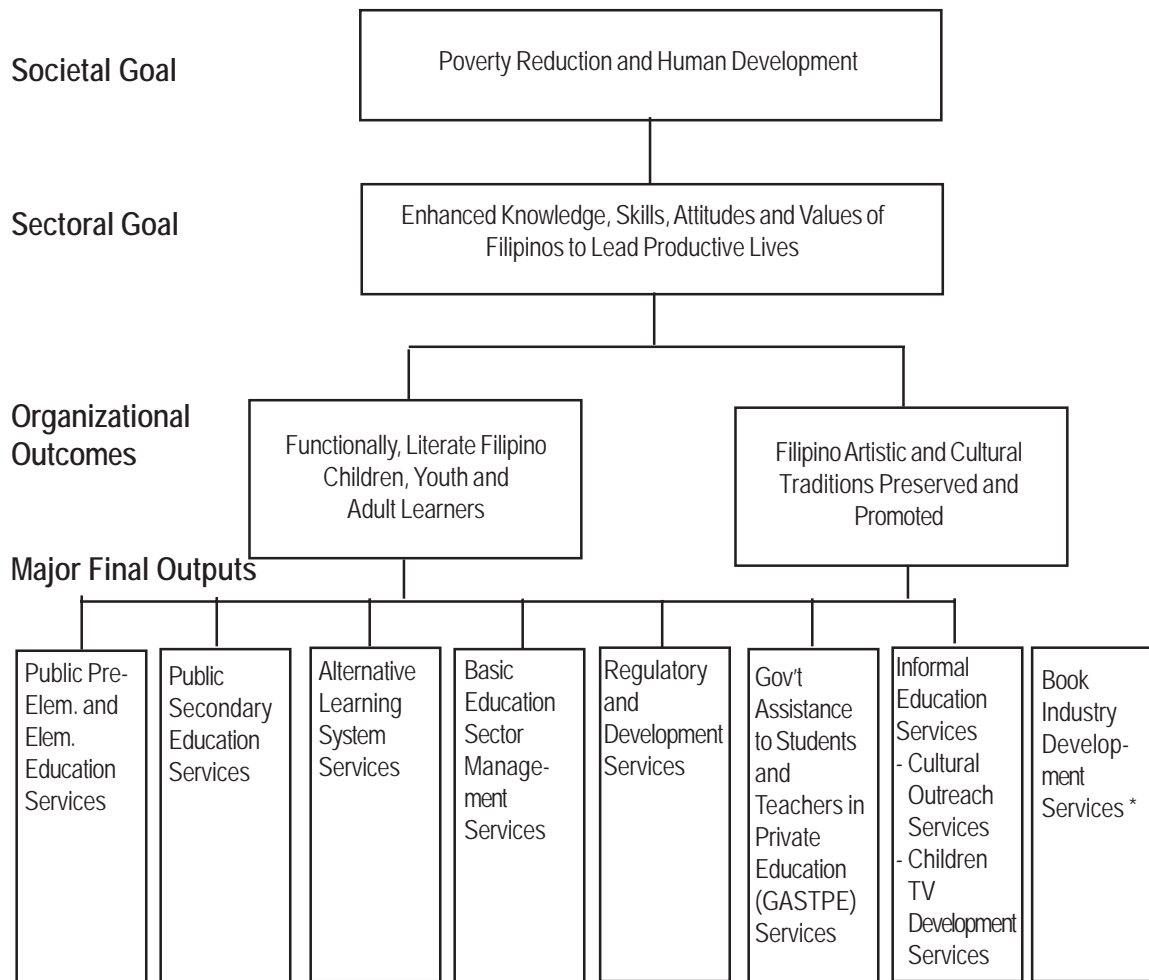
Societal Goal

Poverty Reduction and Human Development

Sectoral Goal

Enhanced Knowledge, Skills, Attitudes and Values of Filipinos to Lead Productive Lives

Organizational Outcomes

Functionally, Literate Filipino Children, Youth and Adult Learners

Filipino Artistic and Cultural Traditions Preserved and Promoted

Major Final Outputs

Public Pre-Elem. and Elem. Education Services

Public Secondary Education Services

Alternative Learning System Services

Basic Education Sector Management Services

Regulatory and Development Services

Gov't Assistance to Students and Teachers in Private Education (GASTPE) Services

Informal Education Services
- Cultural Outreach Services
- Children TV Development Services

Book Industry Development Services *